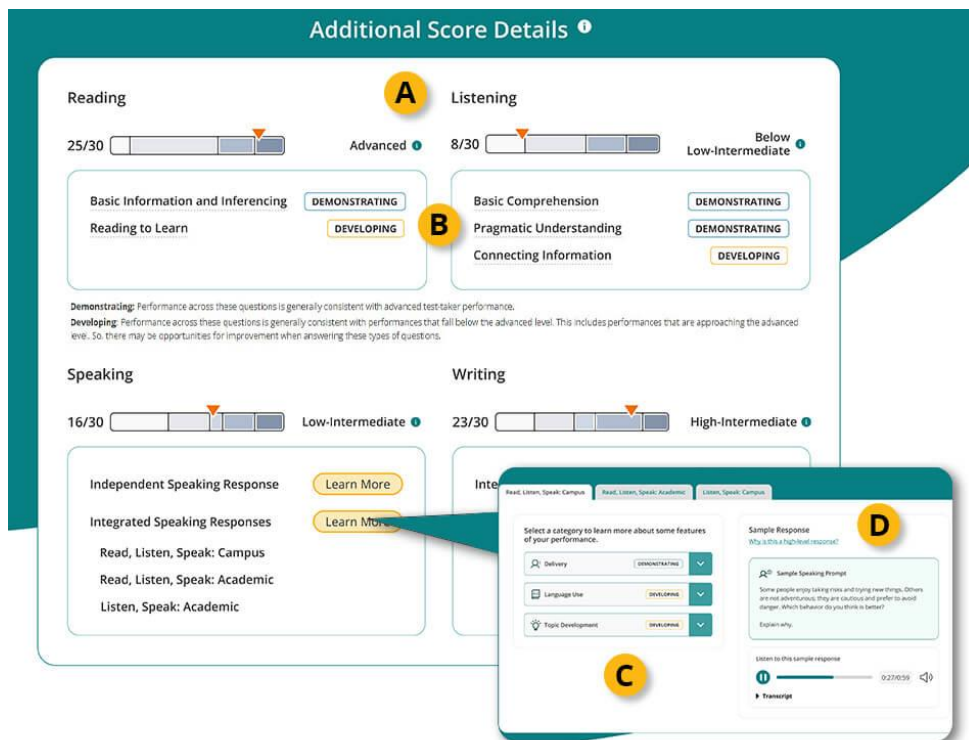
Additional Score Details

Reading

A

Listening

25/30

Advanced

8/30

Below Low-Intermediate

Basic Information and Inferencing DEMONSTRATING

Reading to Learn DEVELOPING

B

Basic Comprehension DEMONSTRATING

Pragmatic Understanding DEMONSTRATING

Connecting Information DEVELOPING

Demonstrating: Performance across these questions is generally consistent with advanced test-taker performance.

Developing: Performance across these questions is generally consistent with performances that fall below the advanced level. This includes performances that are approaching the advanced level. So, there may be opportunities for improvement when answering these types of questions.

Speaking

Writing

16/30

Low-Intermediate

23/30

High-Intermediate

Independent Speaking Response Learn More

Integrated Speaking Responses Learn More

Read, Listen, Speak: Campus

Read, Listen, Speak: Academic

Listen, Speak: Academic

Inte

Read, Listen, Speak: Campus | Read, Listen, Speak: Academic | Listen, Speak: Campus

Select a category to learn more about some features of your performance.

Delivery DEMONSTRATING

Language Use DEVELOPING

Topic Development DEVELOPING

C

Sample Response

Why is this a high-level response?

D

Sample Speaking Prompt

Some people enjoy taking risks and trying new things. Others are not adventurous; they are cautious and prefer to avoid danger. Which behavior do you think is better?

Explain why.

Listen to this sample response

0:27/0:59

Transcript